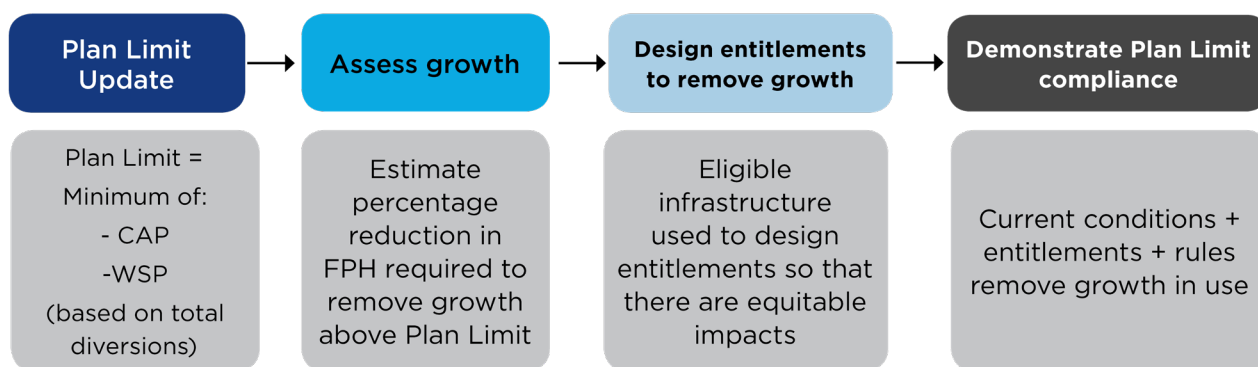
Plan Limit Update

Assess growth

Design entitlements to remove growth

Demonstrate Plan Limit compliance

Plan Limit = Minimum of:
- CAP
-WSP
(based on total diversions)

Estimate percentage reduction in FPH required to remove growth above Plan Limit

Eligible infrastructure used to design entitlements so that there are equitable impacts

Current conditions + entitlements + rules remove growth in use